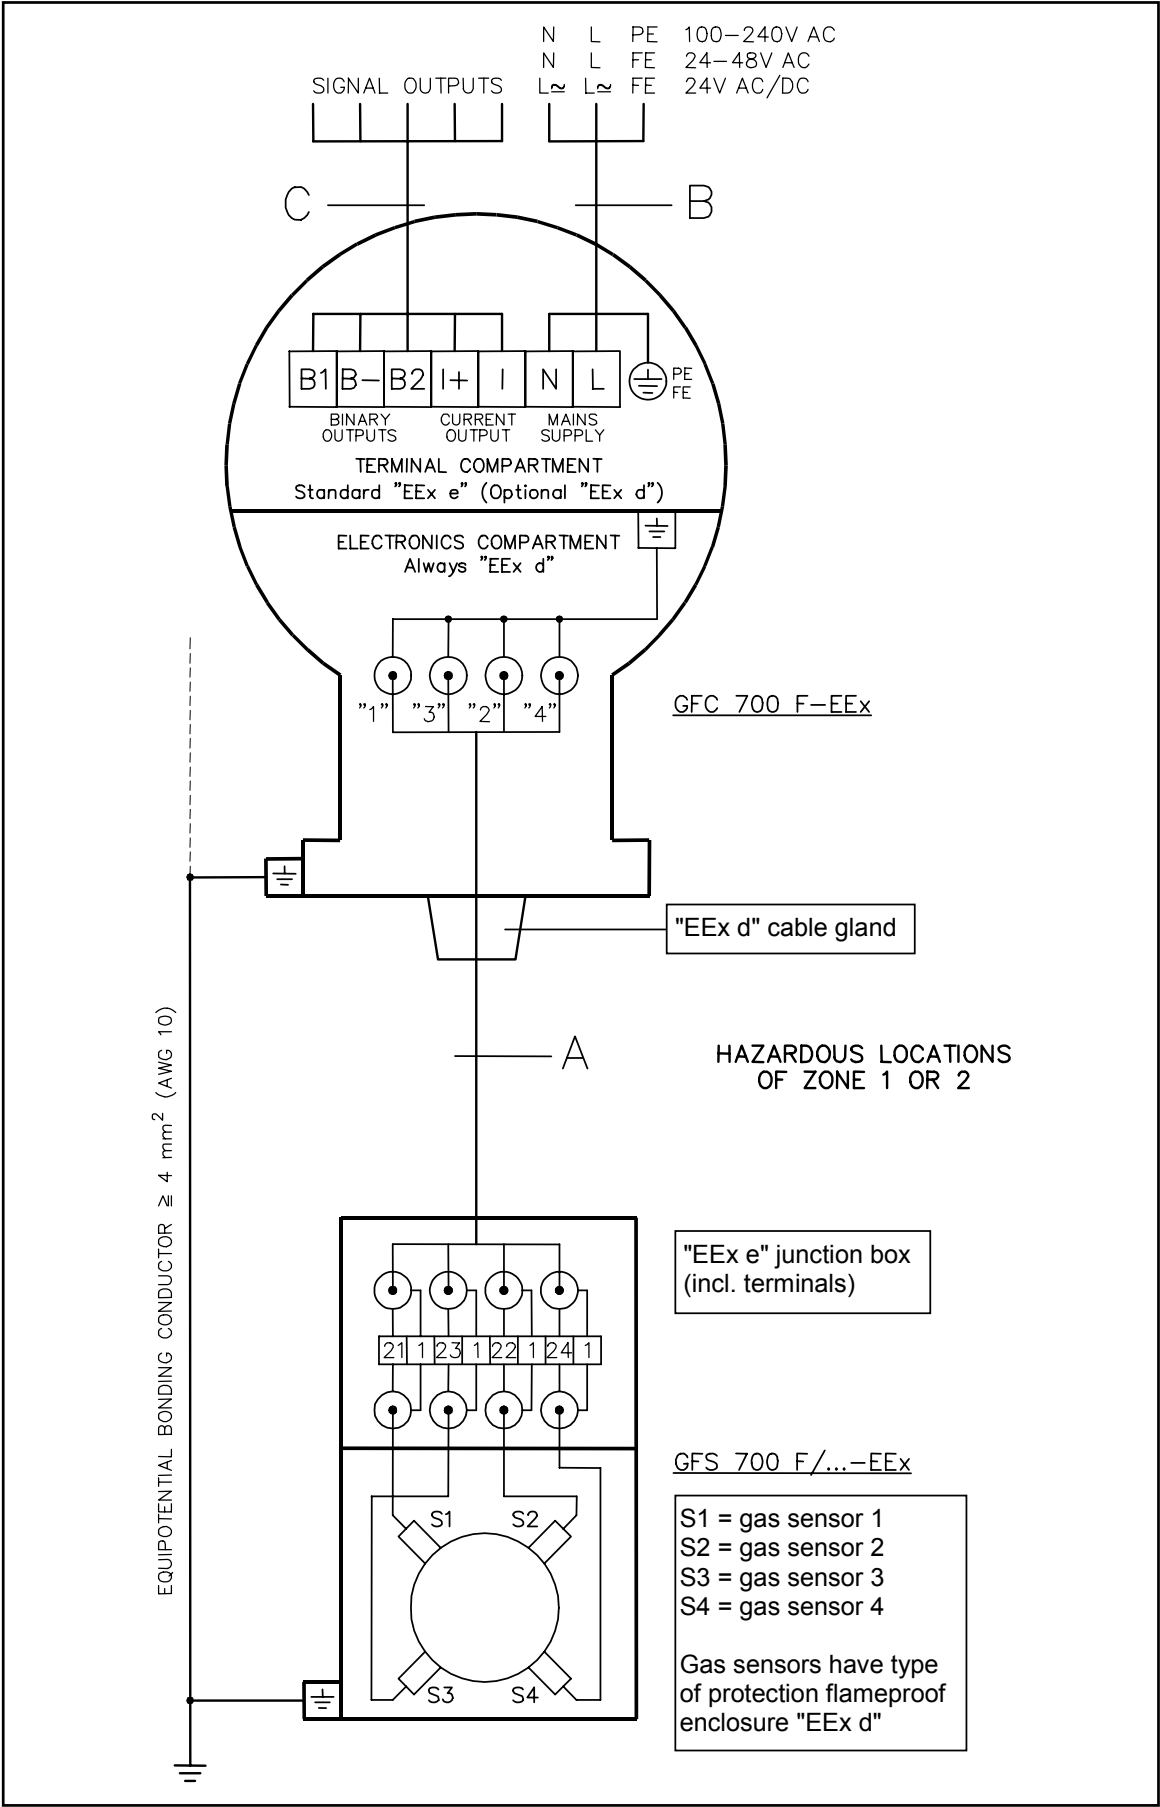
N L PE 100–240V AC
N L FE 24–48V AC
L≃ L≃ FE 24V AC/DC

SIGNAL OUTPUTS

C

B

B1 B– B2 I+ I N L

PE
FE

BINARY OUTPUTS

CURRENT OUTPUT

MAINS SUPPLY

TERMINAL COMPARTMENT
Standard "EEx e" (Optional "EEx d")

ELECTRONICS COMPARTMENT
Always "EEx d"

"1" "3" "2" "4"

GFC 700 F–EEx

"EEx d" cable gland

A

HAZARDOUS LOCATIONS OF ZONE 1 OR 2

EQUIPOTENTIAL BONDING CONDUCTOR ≥ 4 mm$^2$ (AWG 10)

"EEx e" junction box
(incl. terminals)

| 21 | 1 | 23 | 1 | 22 | 1 | 24 | 1 |
|---|---|---|---|---|---|---|---|

GFS 700 F/...–EEx

S1 S2 S3 S4

S1 = gas sensor 1
S2 = gas sensor 2
S3 = gas sensor 3
S4 = gas sensor 4

Gas sensors have type of protection flameproof enclosure "EEx d"